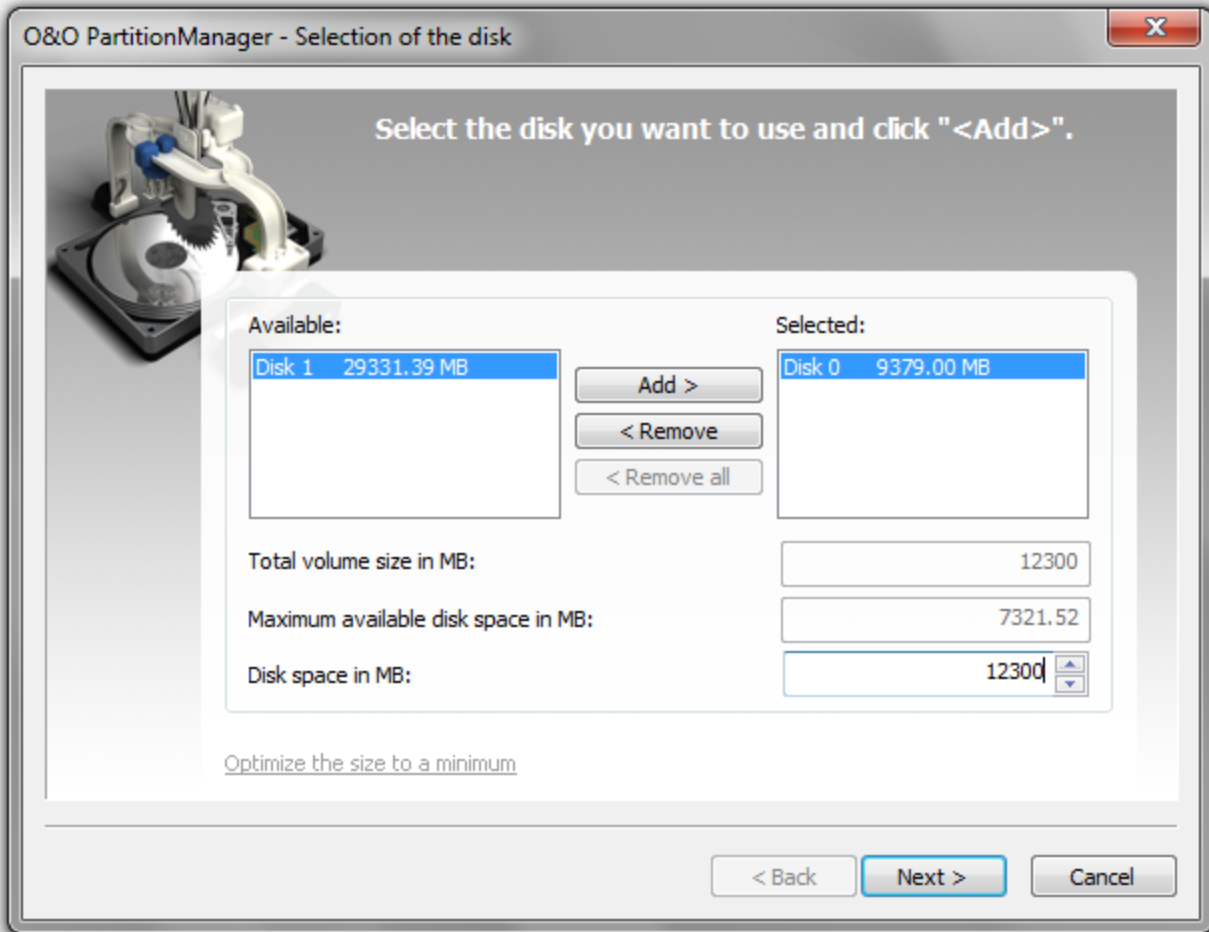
O&O PartitionManager - Selection of the disk

Select the disk you want to use and click "<Add>".

Available:

Disk 1 29331.39 MB

Add >

< Remove

< Remove all

Selected:

Disk 0 9379.00 MB

Total volume size in MB: 12300

Maximum available disk space in MB: 7321.52

Disk space in MB: 12300

Optimize the size to a minimum

< Back

Next >

Cancel